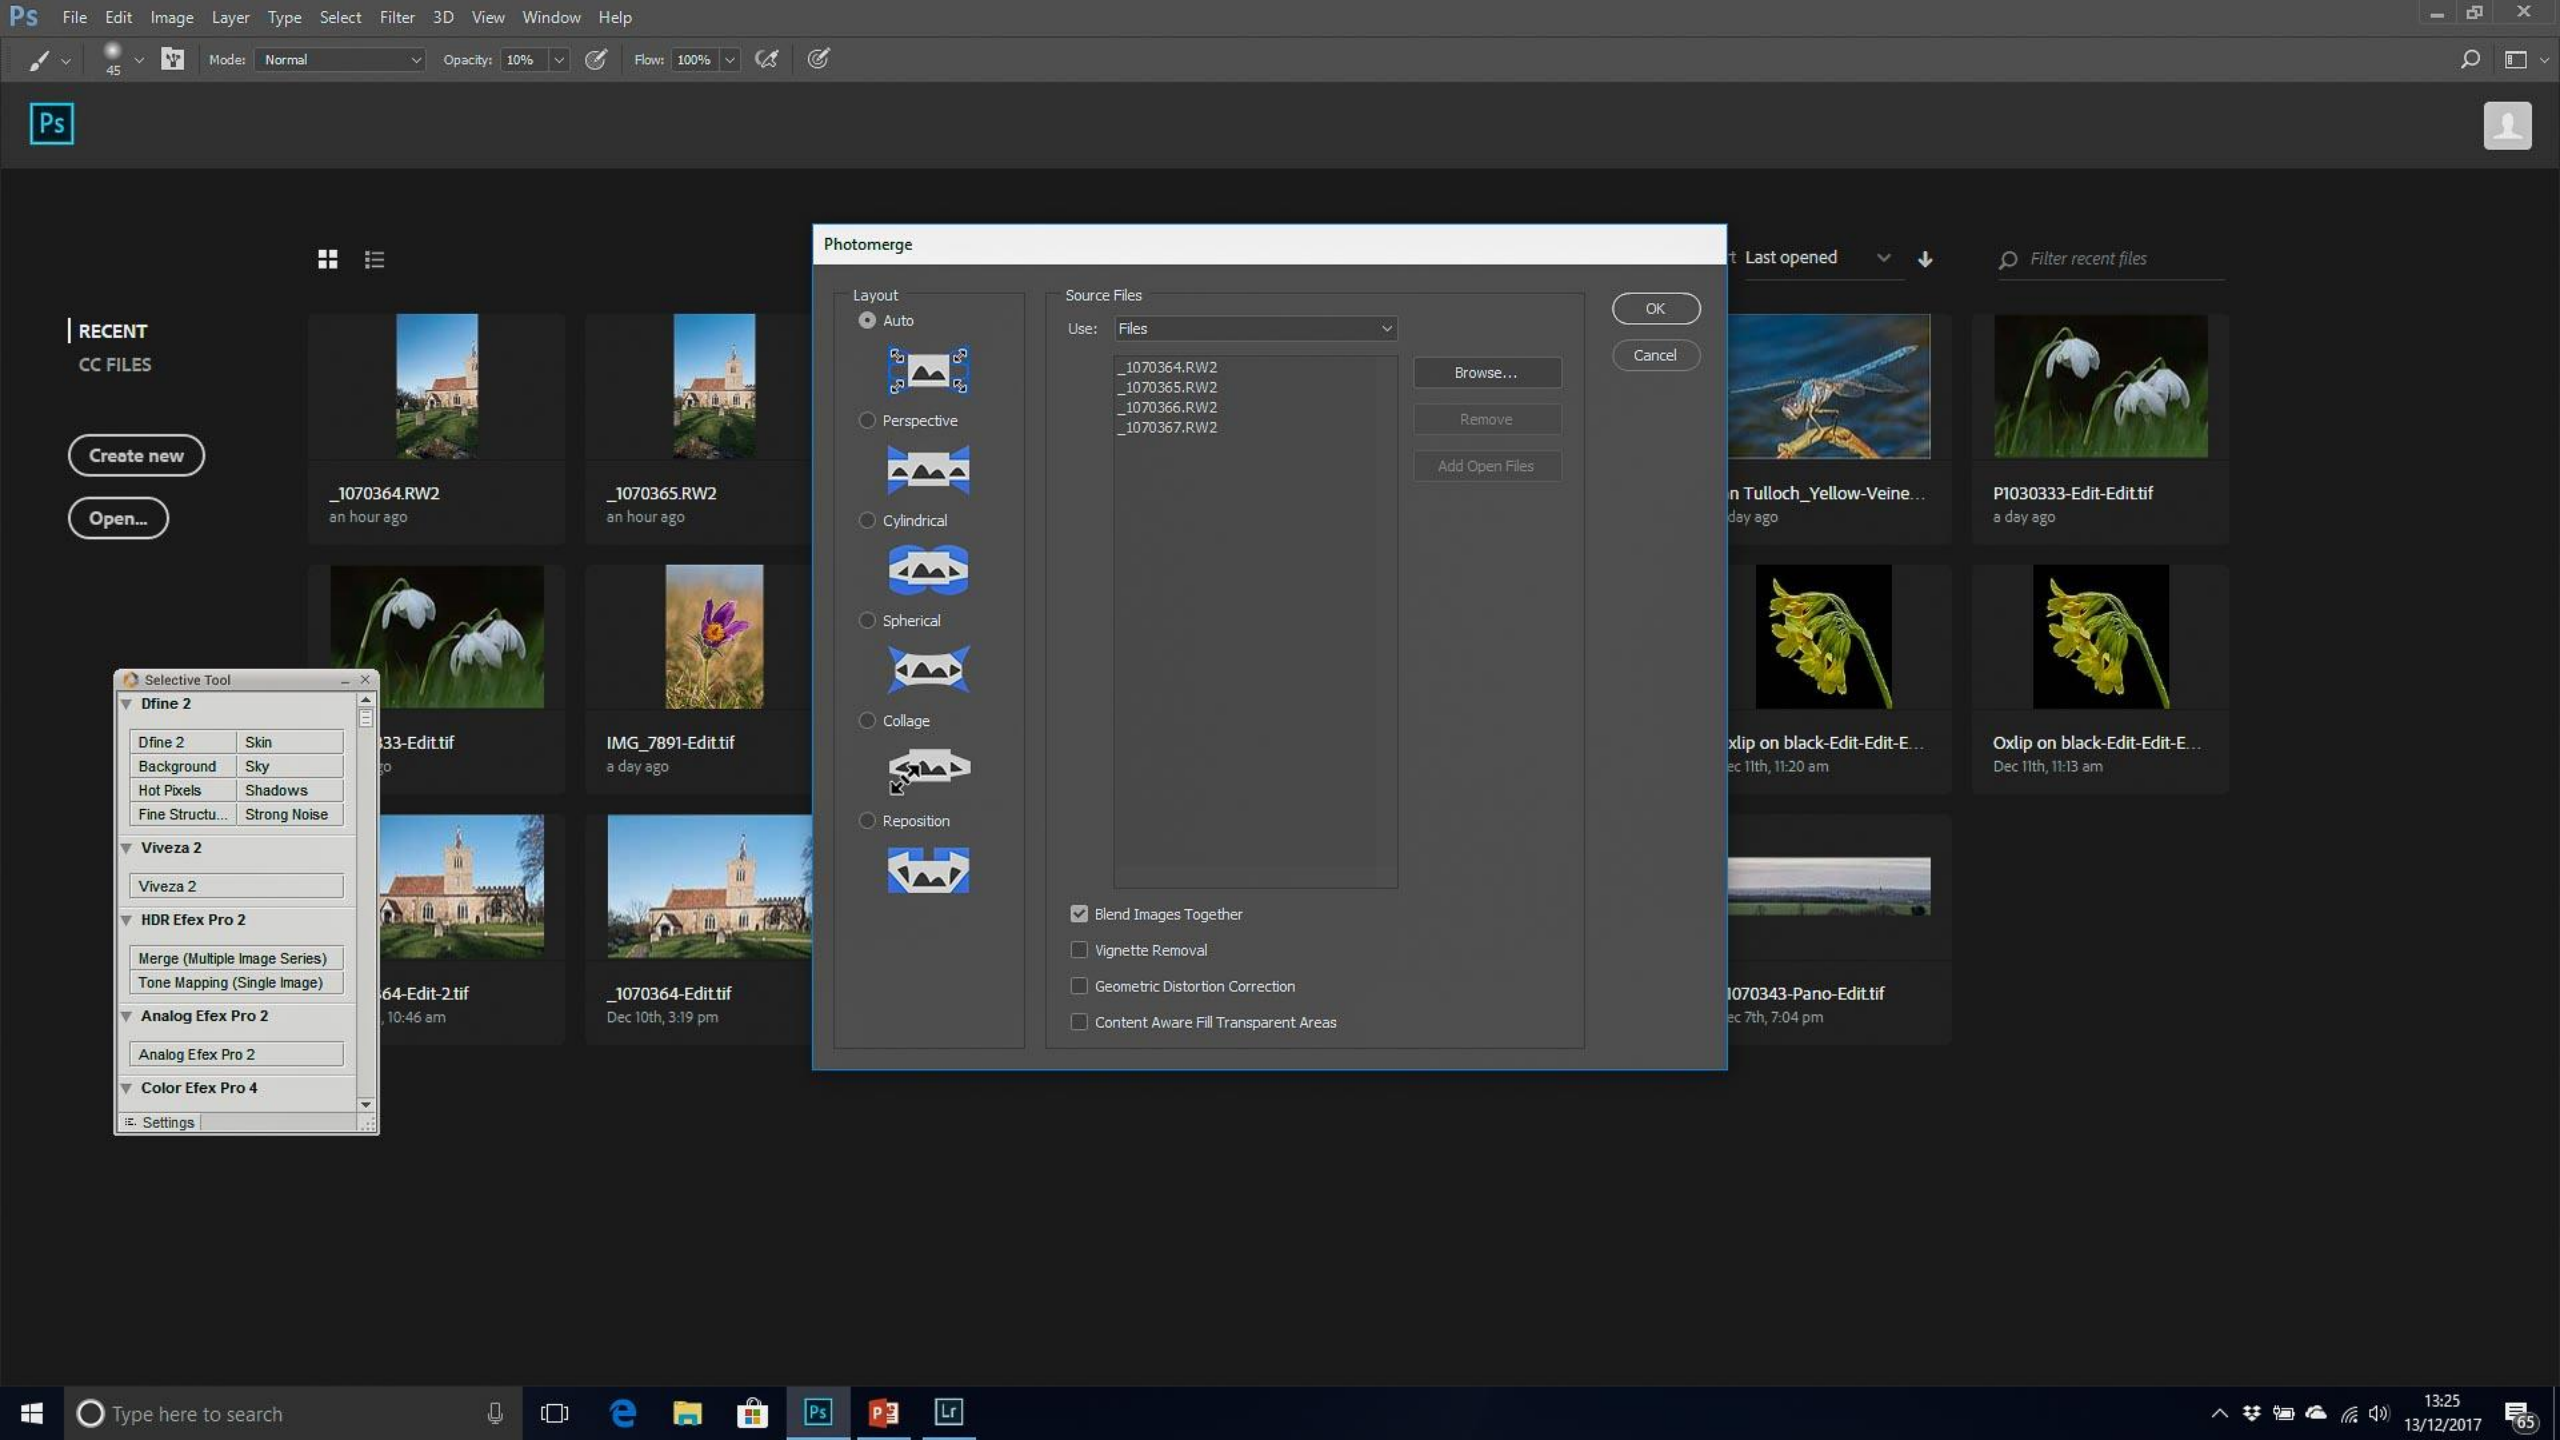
Ps File Edit Image Layer Type Select Filter 3D View Window Help

45 Mode: Normal Opacity: 10% Flow: 100%

Ps

RECENT
CC FILES

Create new
Open...

_1070364.RW2
an hour ago

_1070365.RW2
an hour ago

t Last opened

Filter recent files

n Tulloch_Yellow-Veine...
day ago

P1030333-Edit-Edit.tif
a day ago

33-Edit.tif
go

IMG_7891-Edit.tif
a day ago

xlip on black-Edit-Edit-E...
ec 11th, 11:20 am

Oxlip on black-Edit-Edit-E...
Dec 11th, 11:13 am

64-Edit-2.tif
, 10:46 am

_1070364-Edit.tif
Dec 10th, 3:19 pm

1070343-Pano-Edit.tif
ec 7th, 7:04 pm

Photomerge

Layout
Auto
Perspective
Cylindrical
Spherical
Collage
Reposition

Source Files
Use: Files
_1070364.RW2
_1070365.RW2
_1070366.RW2
_1070367.RW2

Browse...
Remove
Add Open Files

OK
Cancel

Blend Images Together
Vignette Removal
Geometric Distortion Correction
Content Aware Fill Transparent Areas

Selective Tool
Dfine 2
| Dfine 2 | Skin |
|---|---|
| Background | Sky |
| Hot Pixels | Shadows |
| Fine Structu... | Strong Noise |

Viveza 2
Viveza 2
HDR Efex Pro 2
Merge (Multiple Image Series)
Tone Mapping (Single Image)
Analog Efex Pro 2
Analog Efex Pro 2
Color Efex Pro 4
Settings

Type here to search

13:25
13/12/2017
65